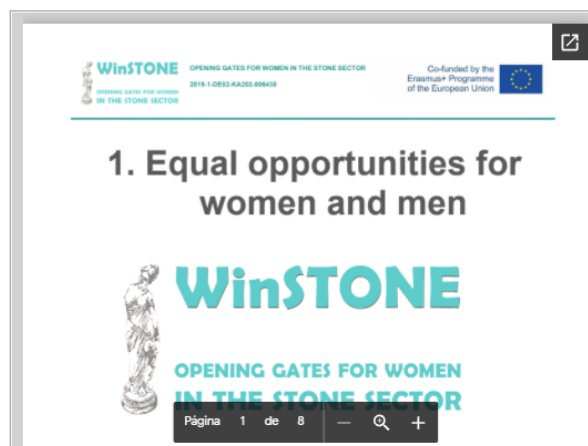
WinSTONE
OPENING GATES FOR WOMEN IN THE STONE SECTOR

OPENING GATES FOR WOMEN IN THE STONE SECTOR
2019-1-DE02-KA202-006430

Co-funded by the Erasmus+ Programme of the European Union

1. Equal opportunities for women and men

WinSTONE
OPENING GATES FOR WOMEN IN THE STONE SECTOR

Página 1 de 8